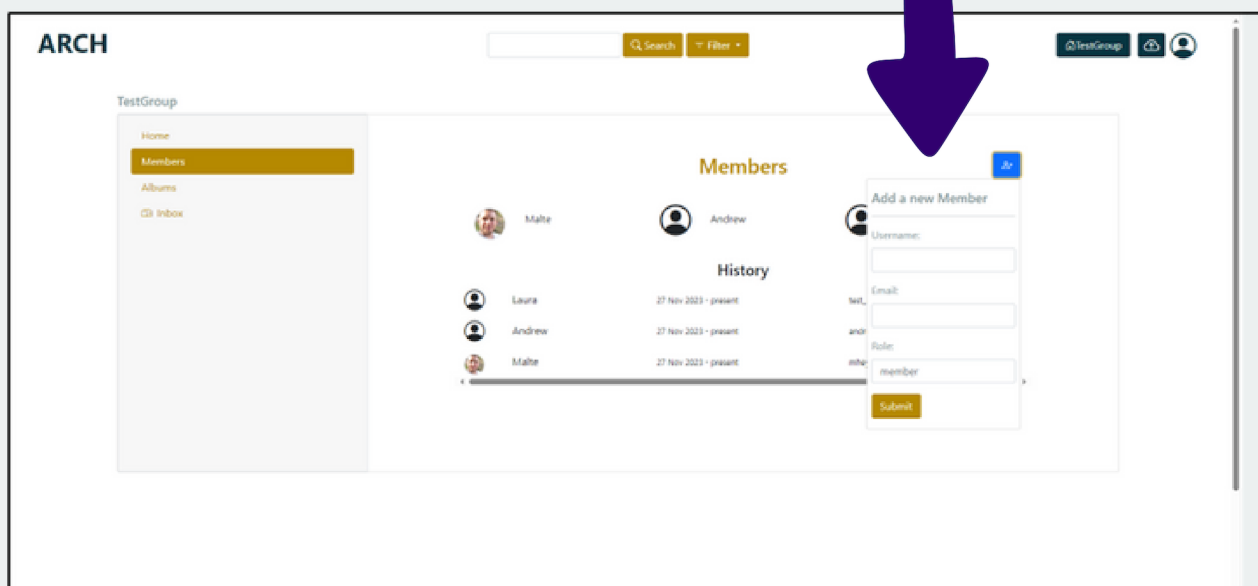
ARCH

Search

Filter

TestGroup

TestGroup

Home

Members

Albums

Inbox

Members

Malte

Andrew

History

| | | | |
|---|---|---|---|
| | Laura | 27 Nov 2023 - present | test_ |
| | Andrew | 27 Nov 2023 - present | andr |
| | Malte | 27 Nov 2023 - present | mhe |

Add a new Member

Username:

Email:

Role:

member

Submit